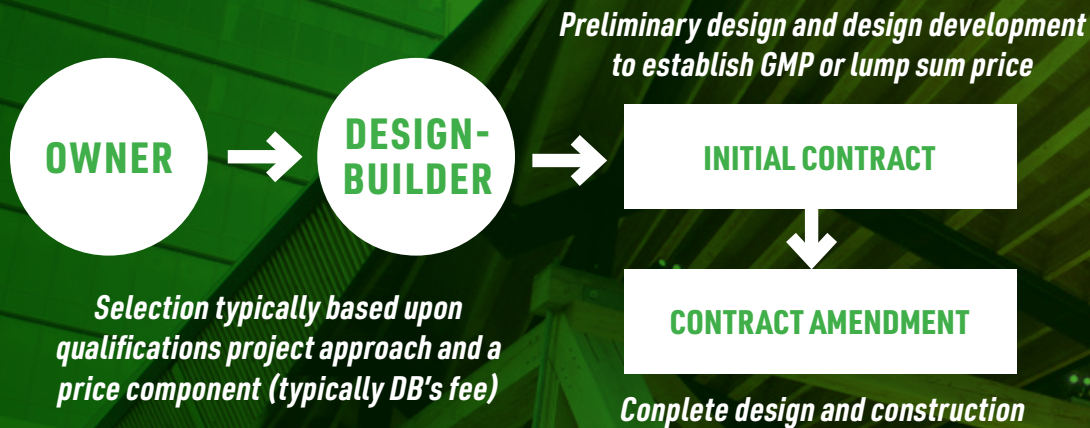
Preliminary design and design development to establish GMP or lump sum price

OWNER

DESIGN-BUILDER

INITIAL CONTRACT

CONTRACT AMENDMENT

Selection typically based upon qualifications project approach and a price component (typically DB's fee)

Conplete design and construction